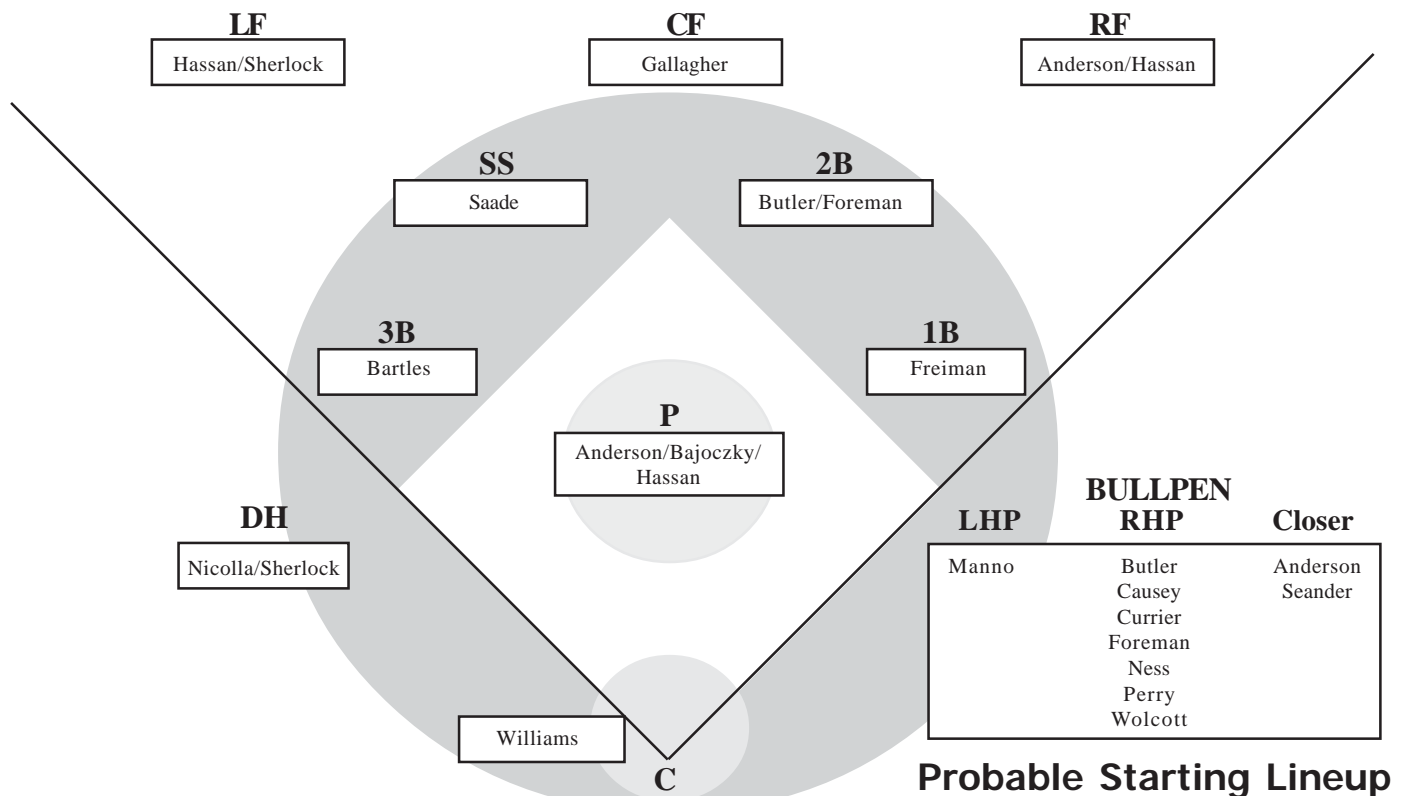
LF
Hassan/Sherlock

CF
Gallagher

RF
Anderson/Hassan

SS
Saade

2B
Butler/Foreman

3B
Bartles

1B
Freiman

P
Anderson/Bajoczky/Hassan

DH
Nicolla/Sherlock

BULLPEN

| LHP | RHP | Closer |
|---|---|---|
| Manno | Butler | Anderson |
| | Causey | Seander |
| | Currier | |
| | Foreman | |
| | Ness | |
| | Perry | |
| | Wolcott | |

Williams
C

Probable Starting Lineup